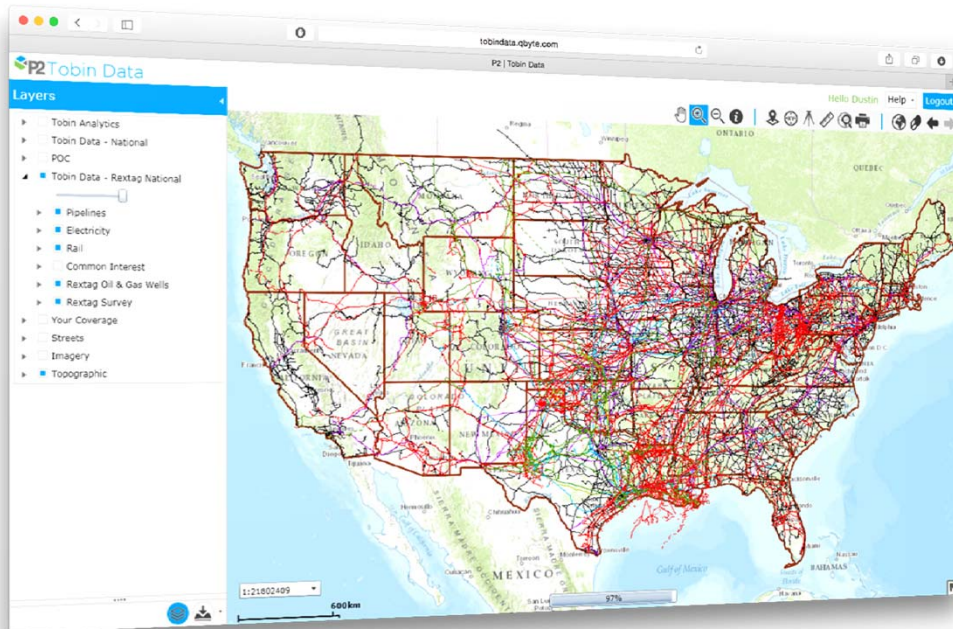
tobindata.qbyte.com

P2 | Tobin Data

P2 Tobin Data

Layers

Tobin Analytics
Tobin Data - National
POC
Tobin Data - Rextag National
Pipelines
Electricity
Rail
Common Interest
Rextag Oil & Gas Wells
Rextag Survey
Your Coverage
Streets
Imagery
Topographic

Hello Dustin Help Logout

ONTARIO
QUEBEC
IDAHO
OREGON
GREAT BASIN
NEVADA
UNITED STATES
MEXICO
Gulf of Mexico
BAHAMAS

1:21802409

600km

97%